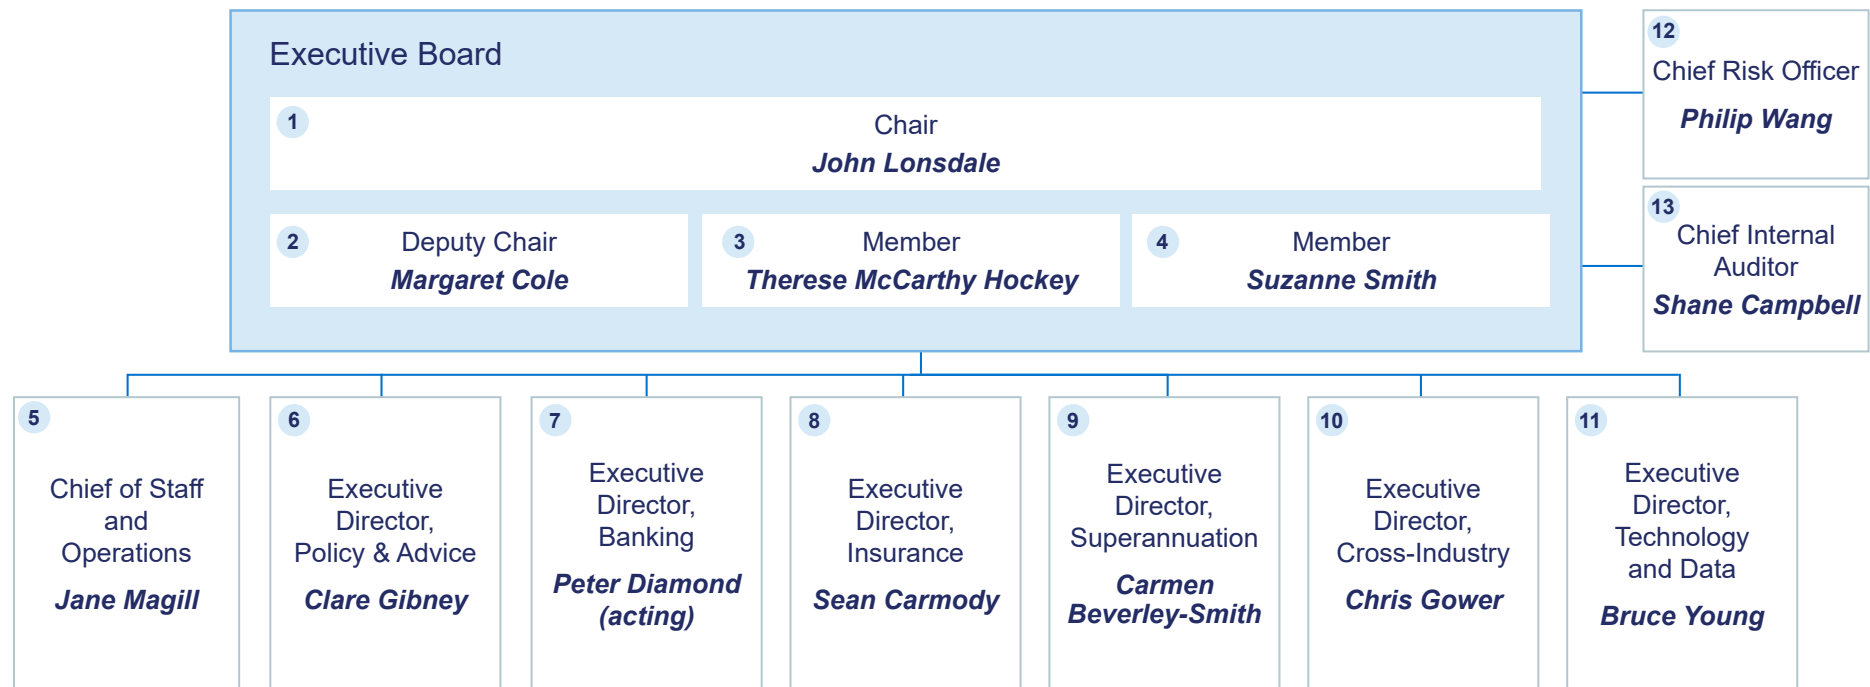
Executive Board

1
Chair
*John Lonsdale*

2
Deputy Chair
*Margaret Cole*

3
Member
*Therese McCarthy Hockey*

4
Member
*Suzanne Smith*

12
Chief Risk Officer
*Philip Wang*

13
Chief Internal Auditor
*Shane Campbell*

5
Chief of Staff and Operations
*Jane Magill*

6
Executive Director, Policy & Advice
*Clare Gibney*

7
Executive Director, Banking
*Peter Diamond (acting)*

8
Executive Director, Insurance
*Sean Carmody*

9
Executive Director, Superannuation
*Carmen Beverley-Smith*

10
Executive Director, Cross-Industry
*Chris Gower*

11
Executive Director, Technology and Data
*Bruce Young*